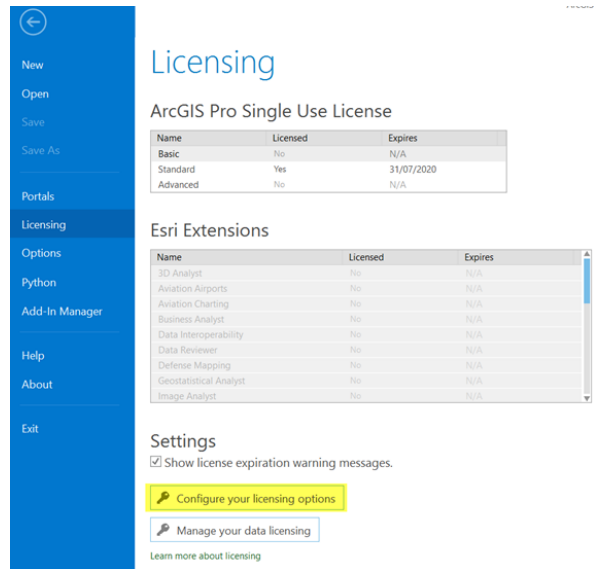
ArcGIS

New
Open
Save
Save As

Portals
Licensing
Options
Python
Add-In Manager

Help
About

Exit

Licensing

ArcGIS Pro Single Use License

| Name | Licensed | Expires |
|---|---|---|
| Basic | No | N/A |
| Standard | Yes | 31/07/2020 |
| Advanced | No | N/A |

Esri Extensions

| Name | Licensed | Expires |
|---|---|---|
| 3D Analyst | No | N/A |
| Aviation Airports | No | N/A |
| Aviation Charting | No | N/A |
| Business Analyst | No | N/A |
| Data Interoperability | No | N/A |
| Data Reviewer | No | N/A |
| Defense Mapping | No | N/A |
| Geostatistical Analyst | No | N/A |
| Image Analyst | No | N/A |

Settings

☑ Show license expiration warning messages.

Configure your licensing options

Manage your data licensing

Learn more about licensing